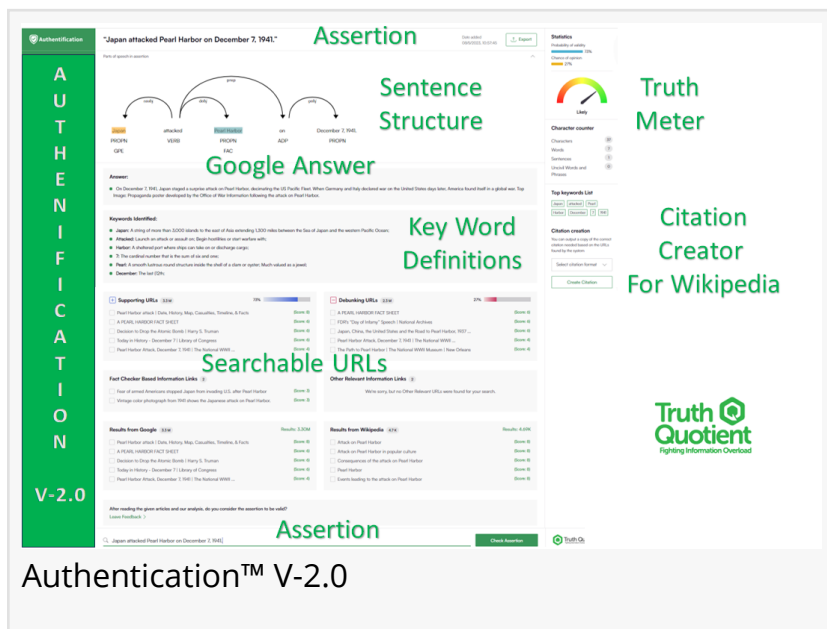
A
U
T
H
E
N
I
F
I
C
A
T
I
O
N

V-2.0

Authentication

"Japan attacked Pearl Harbor on December 7, 1941."

Assertion

Date added 09/01/2023, 10:57:00

Export

Parts of speech in assertion

Sentence Structure

nsubj dobj prep pobj

Japan attacked Pearl Harbor on December 7, 1941.

PROPN VERB PROPN ADP PROPN

GPE FAC

Google Answer

Answer:

On December 7, 1941, Japan staged a surprise attack on Pearl Harbor, decimating the US Pacific Fleet. When Germany and Italy declared war on the United States days later, America found itself in a global war. Top Image: Propaganda poster developed by the Office of War Information following the attack on Pearl Harbor.

Keywords Identified:

Key Word Definitions

Japan: A string of more than 3,000 islands to the east of Asia extending 1,300 miles between the Sea of Japan and the western Pacific Ocean;

Attacked: Launch an attack or assault on; Begin hostilities or start warfare with;

Harbor: A sheltered port where ships can take on or discharge cargo;

7: The cardinal number that is the sum of six and one;

Pearl: A smooth lustrous round structure inside the shell of a clam or oyster; Much valued as a jewel;

December: The last (12th...

Supporting URLs

Pearl Harbor attack | Date, History, Map, Casualties, Timeline, & Facts
A PEARL HARBOR FACT SHEET
Decision to Drop the Atomic Bomb | Harry S. Truman
Today in History - December 7 | Library of Congress
Pearl Harbor Attack, December 7, 1941 | The National WWII ...

Debunking URLs

A PEARL HARBOR FACT SHEET
FDR's "Day of Infamy" Speech | National Archives
Japan, China, the United States and the Road to Pearl Harbor, 1937 ...
Pearl Harbor Attack, December 7, 1941 | The National WWII ...
The Path to Pearl Harbor | The National WWII Museum | New Orleans

Searchable URLs

Fact Checker Based Information Links
Fear of armed Americans stopped Japan from invading U.S. after Pearl Harbor
Vintage color photograph from 1941 shows the Japanese attack on Pearl Harbor

Other Relevant Information Links
We're sorry, but no Other Relevant URLs were found for your search.

Results from Google
Pearl Harbor attack | Date, History, Map, Casualties, Timeline, & Facts
A PEARL HARBOR FACT SHEET
Decision to Drop the Atomic Bomb | Harry S. Truman
Today in History - December 7 | Library of Congress
Pearl Harbor Attack, December 7, 1941 | The National WWII ...

Results from Wikipedia
Attack on Pearl Harbor
Attack on Pearl Harbor in popular culture
Consequences of the attack on Pearl Harbor
Pearl Harbor
Events leading to the attack on Pearl Harbor

After reading the given articles and our analysis, do you consider the assertion to be valid?
Leave Feedback

Assertion

Japan attacked Pearl Harbor on December 7, 1941|

Check Assertion

Statistics
Probability of validity
Chance of opinion

Truth Meter

Likely

Character counter
Characters
Words
Sentences
Unsold Words and Phrases

Top keywords List
Japan Attacked Pearl Harbor December 7 1941

Citation creation
You can output a copy of the correct citation needed based on the URLs found by the system.
Select citation format
Create Citation

Citation Creator For Wikipedia

Truth Quotient
Fighting Information Overload

Authentication™ V-2.0